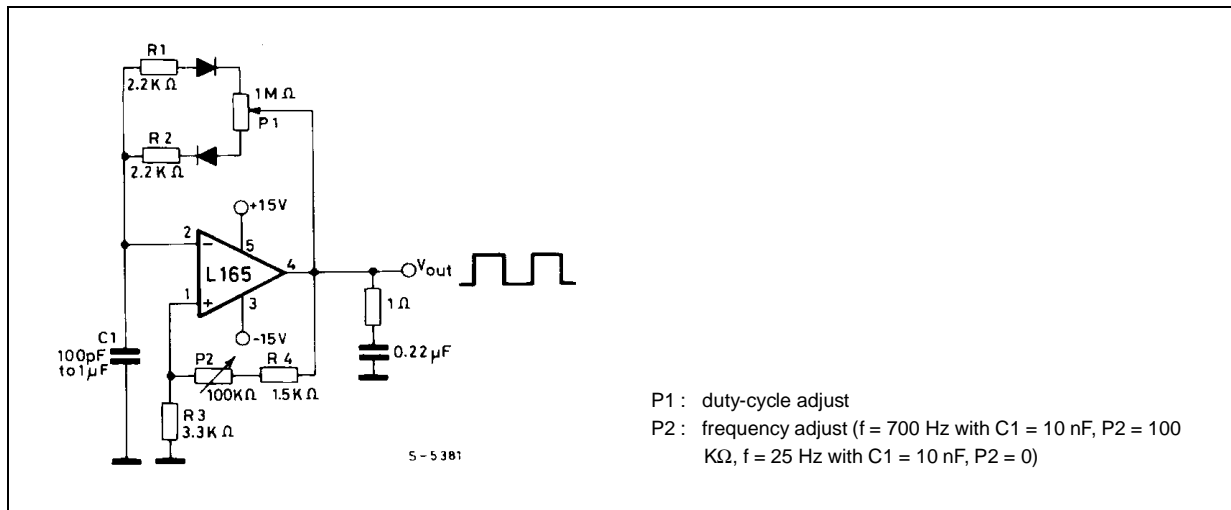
R1
2.2 K Ω
1M Ω
P1
R 2
2.2 K Ω
+15V
2
5
4
L 165
Vout
1
3
-15V
1 Ω
C1
100pF
to 1 μF
0.22 μF
P2
100KΩ
R 4
1.5 K Ω
R 3
3.3 K Ω
S - 5381

P1 : duty-cycle adjust
P2 : frequency adjust (f = 700 Hz with C1 = 10 nF, P2 = 100 KΩ, f = 25 Hz with C1 = 10 nF, P2 = 0)